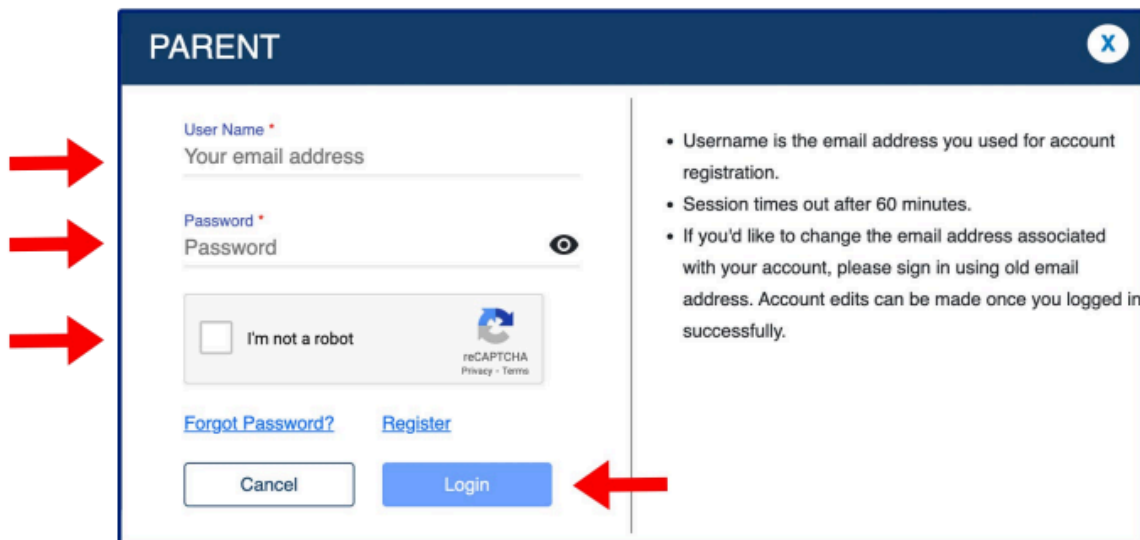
PARENT

X

User Name *
Your email address

Password *
Password

I'm not a robot
reCAPTCHA
Privacy - Terms

Forgot Password? Register

Cancel Login

- Username is the email address you used for account registration.
- Session times out after 60 minutes.
- If you'd like to change the email address associated with your account, please sign in using old email address. Account edits can be made once you logged in successfully.